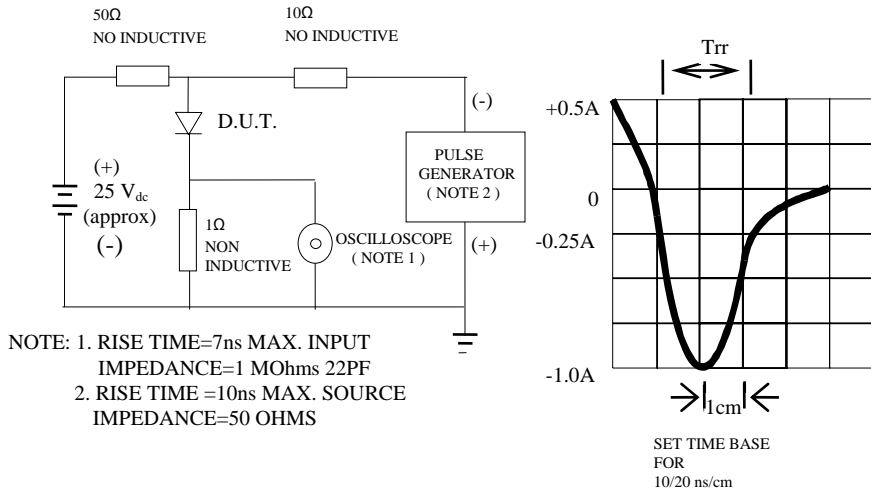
50Ω
NO INDUCTIVE

10Ω
NO INDUCTIVE

D.U.T.

(-)

(+)
25 V$_{dc}$
(approx)
(-)

PULSE
GENERATOR
( NOTE 2 )

1Ω
NON
INDUCTIVE

OSCILLOSCOPE
( NOTE 1 )

(+)

Trr

+0.5A

0

-0.25A

-1.0A

1cm

NOTE: 1. RISE TIME=7ns MAX. INPUT IMPEDANCE=1 MOhms 22PF
2. RISE TIME =10ns MAX. SOURCE IMPEDANCE=50 OHMS

SET TIME BASE
FOR
10/20 ns/cm